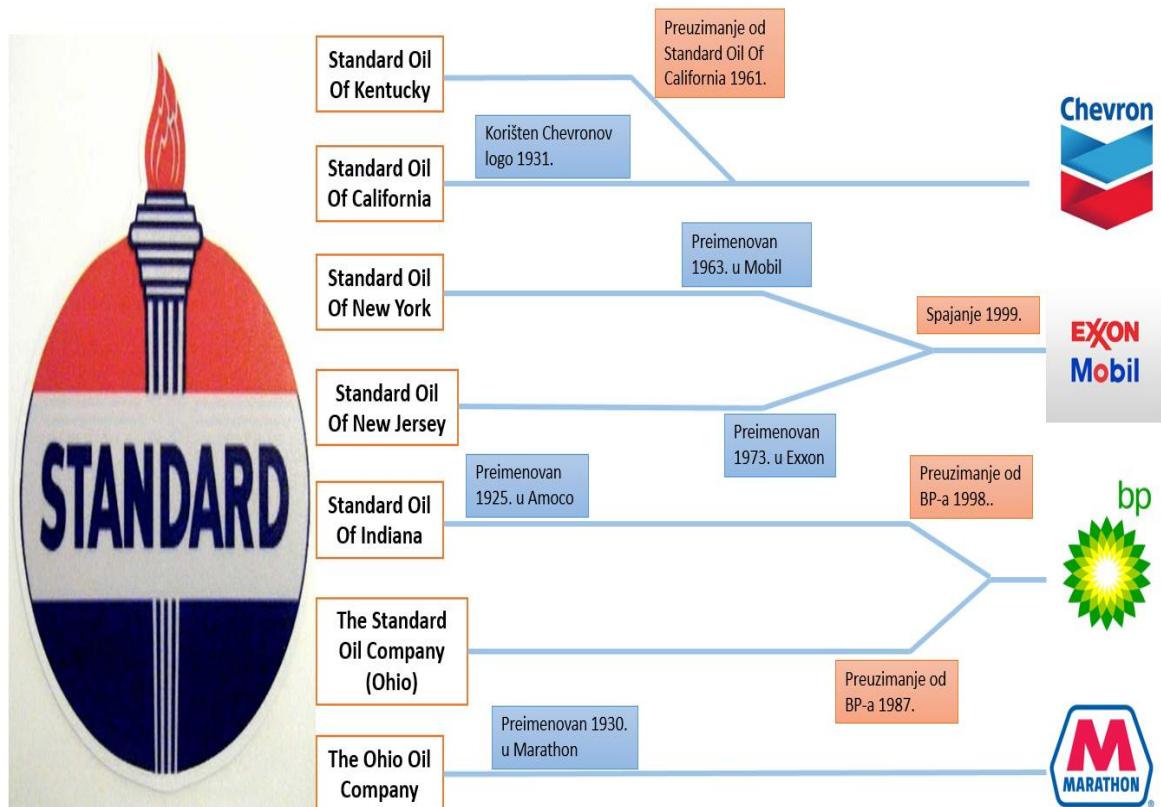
STANDARD

Standard Oil Of Kentucky

Preuzimanje od Standard Oil Of California 1961.

Korišten Chevronov logo 1931.

Standard Oil Of California

Chevron

Standard Oil Of New York

Preimenovan 1963. u Mobil

Spajanje 1999.

EXXON Mobil

Standard Oil Of New Jersey

Preimenovan 1973. u Exxon

Preimenovan 1925. u Amoco

Preuzimanje od BP-a 1998..

bp

Standard Oil Of Indiana

The Standard Oil Company (Ohio)

Preuzimanje od BP-a 1987.

Preimenovan 1930. u Marathon

The Ohio Oil Company

M MARATHON